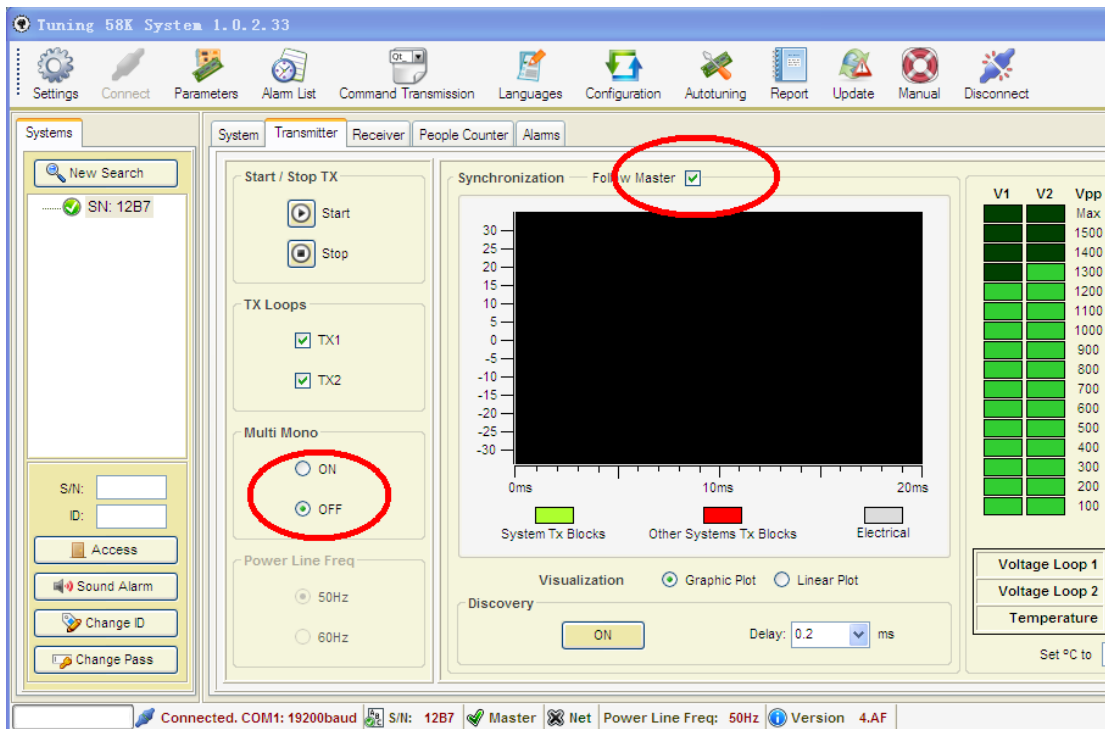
Tuning 58K System 1.0.2.33

Settings Connect Parameters Alarm List Command Transmission Languages Configuration Autotuning Report Update Manual Disconnect

Systems

New Search

SN: 12B7

S/N:
ID:

Access
Sound Alarm
Change ID
Change Pass

System Transmitter Receiver People Counter Alarms

Start / Stop TX
Start
Stop

TX Loops
TX1
TX2

Multi Mono
ON
OFF

Power Line Freq
50Hz
60Hz

Synchronization Follow Master

30
25
20
15
10
5
0
-5
-10
-15
-20
-25
-30

0ms 10ms 20ms

System Tx Blocks Other Systems Tx Blocks Electrical

Visualization Graphic Plot Linear Plot

Discovery
ON Delay: 0.2 ms

| V1 | V2 | Vpp |
|---|---|---|
| | | Max |
| | | 1500 |
| | | 1400 |
| | | 1300 |
| | | 1200 |
| | | 1100 |
| | | 1000 |
| | | 900 |
| | | 800 |
| | | 700 |
| | | 600 |
| | | 500 |
| | | 400 |
| | | 300 |
| | | 200 |
| | | 100 |

Voltage Loop 1
Voltage Loop 2
Temperature

Set °C to

Connected. COM1: 19200baud S/N: 12B7 Master Net Power Line Freq: 50Hz Version 4.AF